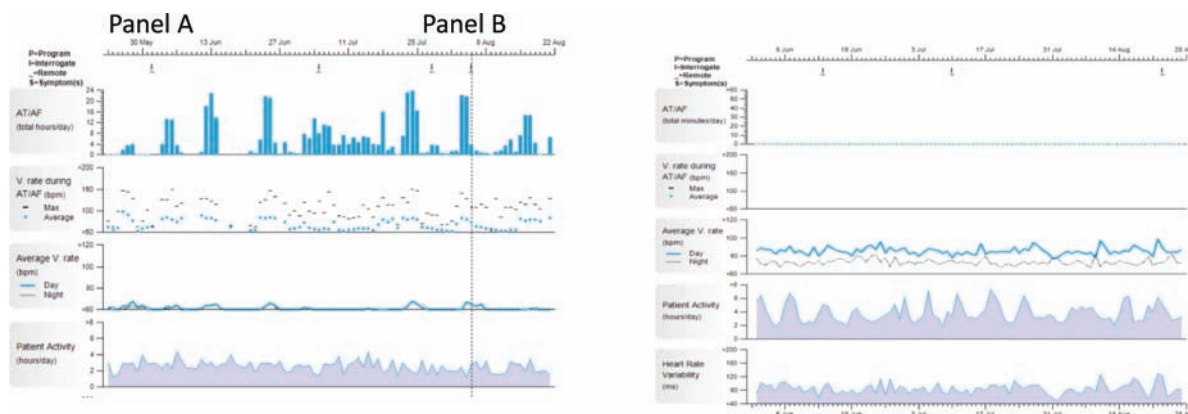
Panel A

Panel B

30 May 13 Jun 27 Jun 11 Jul 25 Jul 8 Aug 22 Aug

P=Program
I=Interrogate
_=Remote
S=Symptom(s)

AT/AF
(total hours/day)

24
20
16
12
8
4
0

V. rate during AT/AF (bpm)
Max
Average

>200
160
100
<60

Average V. rate
(bpm)
Day
Night

>120
100
80
<60

Patient Activity
(hours/day)

>8
6
4
2
0

6 Jun 19 Jun 3 Jul 17 Jul 31 Jul 14 Aug 28 Aug

P=Program
I=Interrogate
_=Remote
S=Symptom(s)

AT/AF
(total minutes/day)

>60
50
40
30
20
10
0

V. rate during AT/AF (bpm)
Max
Average

>200
160
100
<60

Average V. rate
(bpm)
Day
Night

>120
100
80
<60

Patient Activity
(hours/day)

>8
6
4
2
0

Heart Rate Variability
(ms)

>200
160
120
80
<40

6 Jun 19 Jun 3 Jul 17 Jul 31 Jul 14 Aug 28 Aug